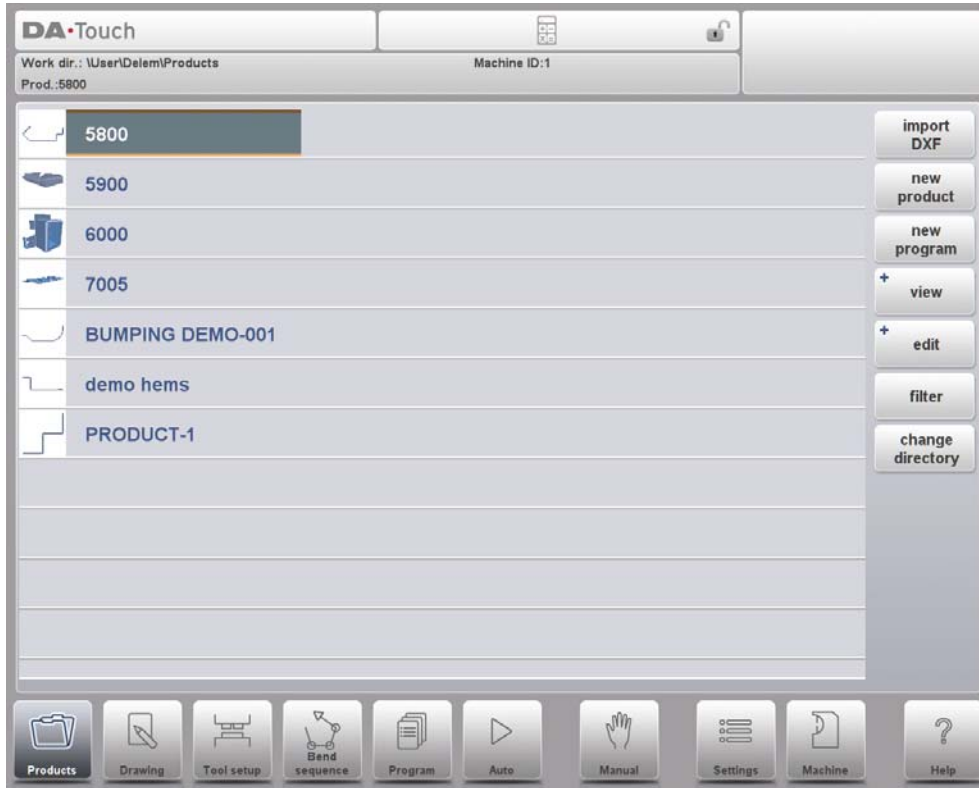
DA·Touch

Work dir.: \User\Delem\Products
Prod.:5800

Machine ID:1

5800
5900
6000
7005
BUMPING DEMO-001
demo hems
PRODUCT-1

import DXF
new product
new program
+ view
+ edit
filter
change directory

Products
Drawing
Tool setup
Bend sequence
Program
Auto
Manual
Settings
Machine
Help